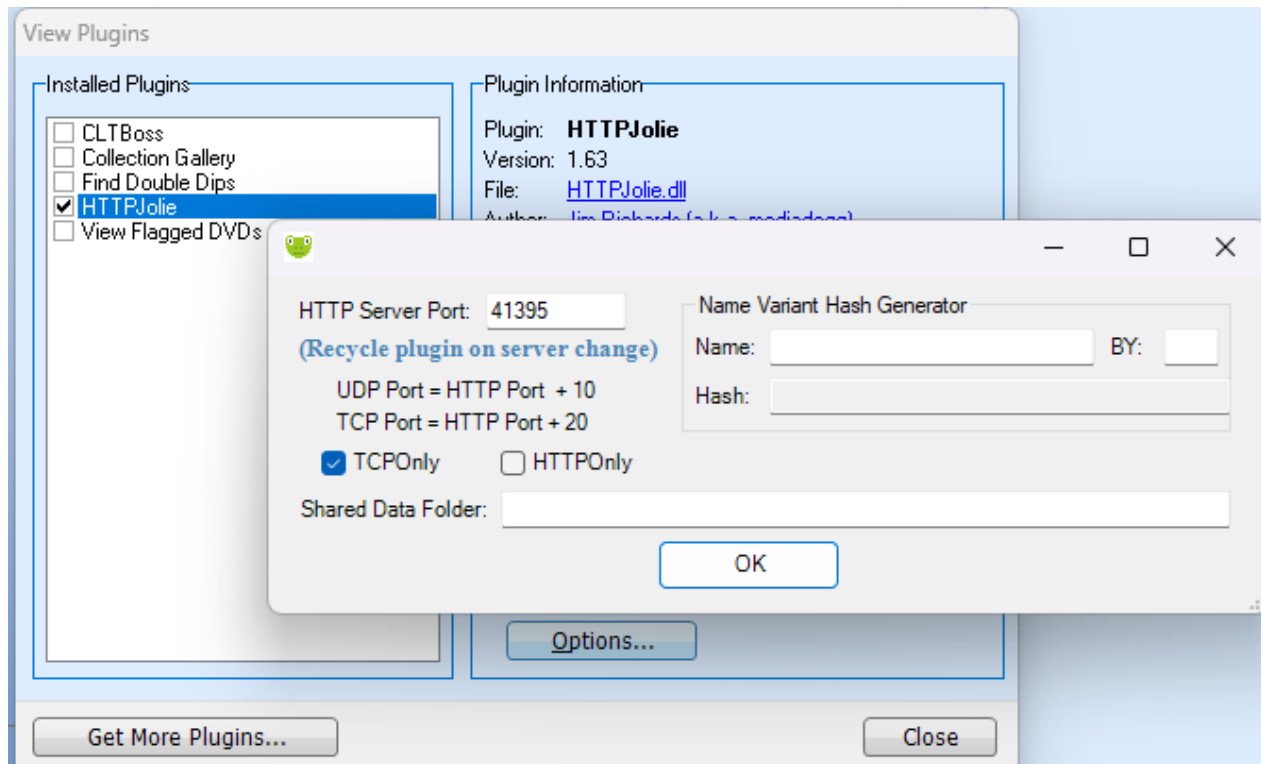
View Plugins

Installed Plugins

CLTBoss
Collection Gallery
Find Double Dips
HTTPJolie
View Flagged DVDs

Plugin Information

Plugin: **HTTPJolie**
Version: 1.63
File: HTTPJolie.dll
Author: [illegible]

HTTP Server Port: 41395
(Recycle plugin on server change)
UDP Port = HTTP Port + 10
TCP Port = HTTP Port + 20
TCPOnly
HTTPOnly

Name Variant Hash Generator
Name:
BY:
Hash:

Shared Data Folder:

OK

Options...

Get More Plugins...

Close